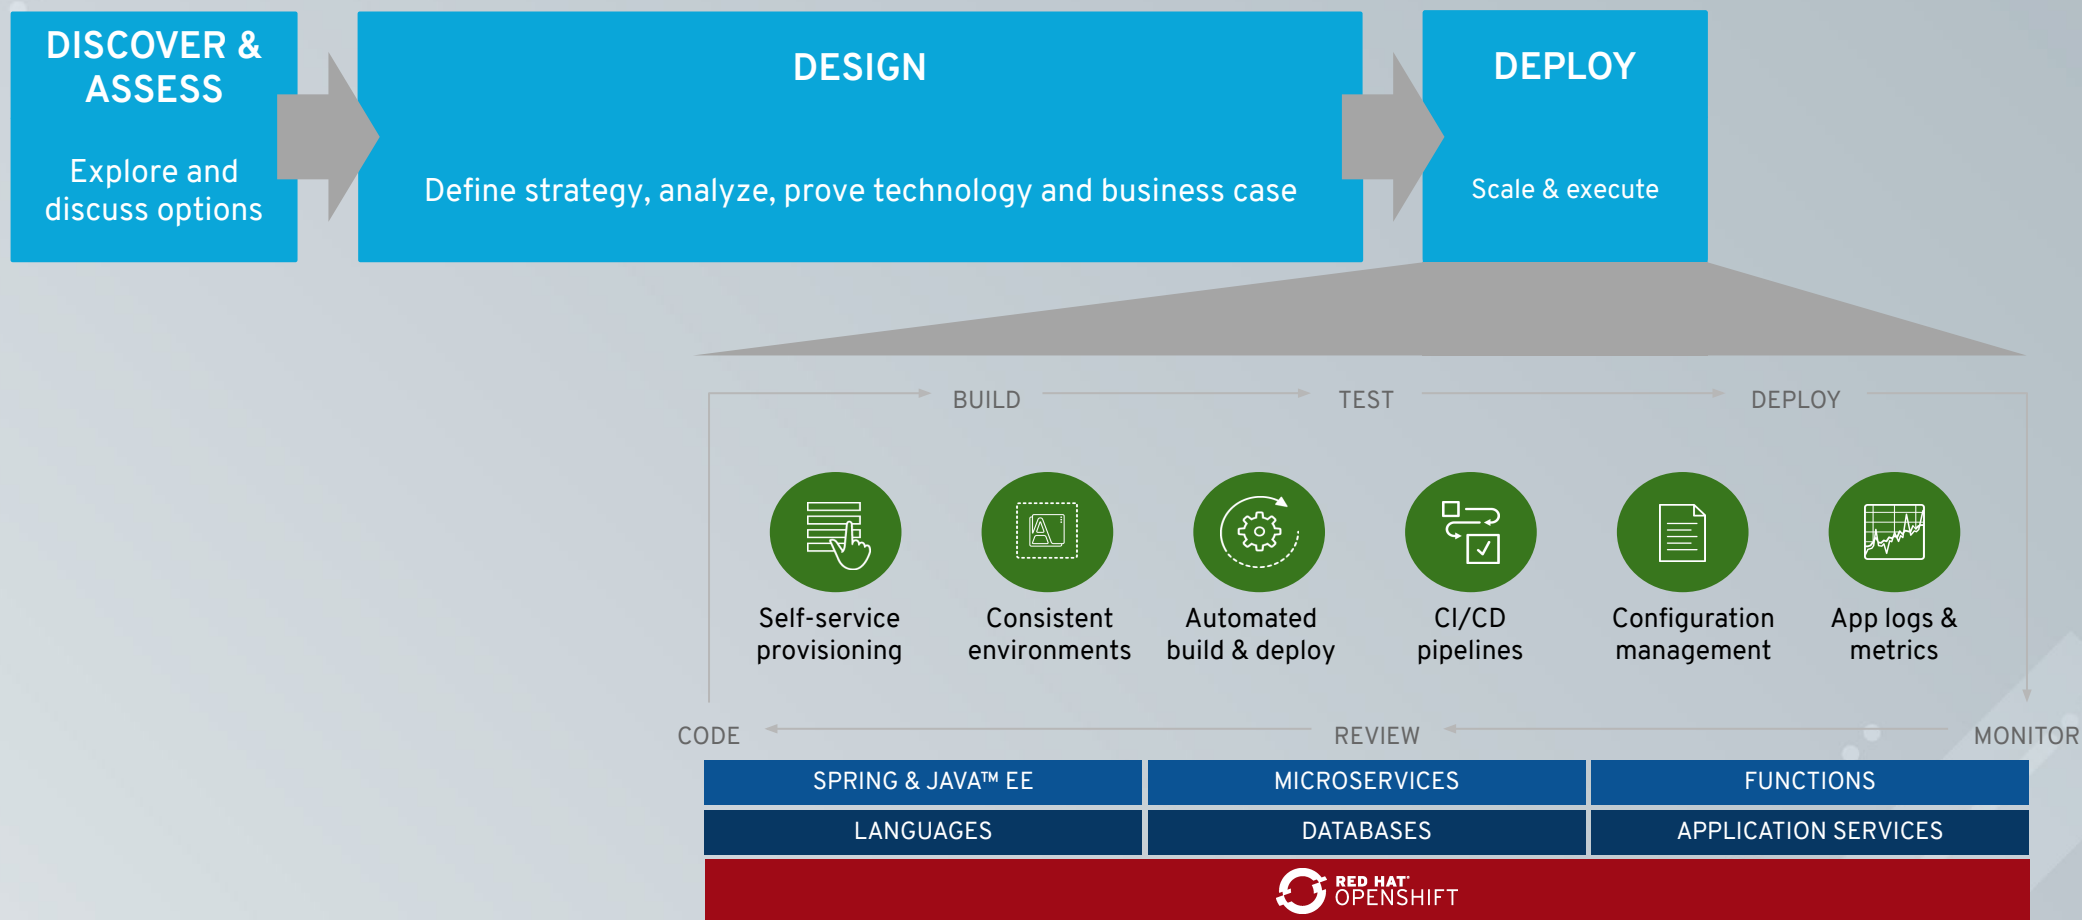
DISCOVER & ASSESS

Explore and discuss options

DESIGN

Define strategy, analyze, prove technology and business case

DEPLOY

Scale & execute

BUILD

TEST

DEPLOY

Self-service provisioning

Consistent environments

Automated build & deploy

CI/CD pipelines

Configuration management

App logs & metrics

CODE

REVIEW

MONITOR

| SPRING & JAVA™ EE | MICROSERVICES | FUNCTIONS |
|---|---|---|
| LANGUAGES | DATABASES | APPLICATION SERVICES |

RED HAT® OPENSHIFT